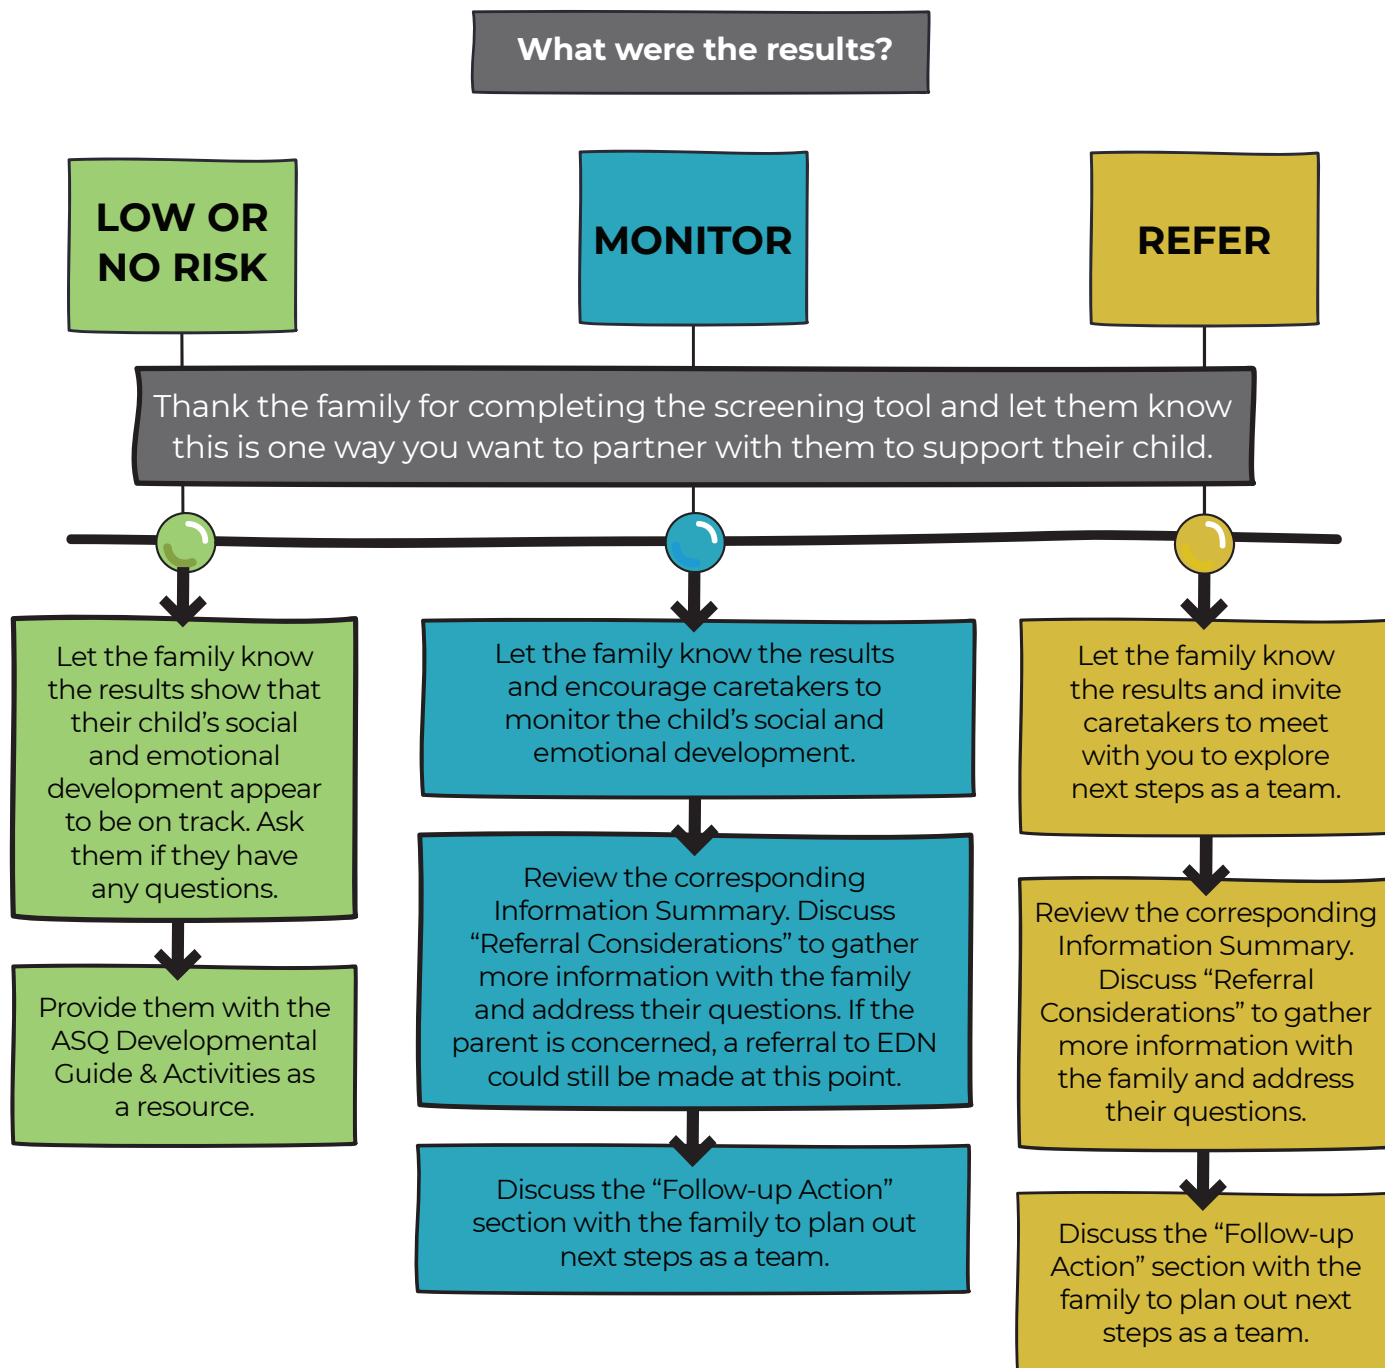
What were the results?

LOW OR NO RISK

MONITOR

REFER

Thank the family for completing the screening tool and let them know this is one way you want to partner with them to support their child.

Let the family know the results show that their child's social and emotional development appear to be on track. Ask them if they have any questions.

Provide them with the ASQ Developmental Guide & Activities as a resource.

Let the family know the results and encourage caretakers to monitor the child's social and emotional development.

Review the corresponding Information Summary. Discuss "Referral Considerations" to gather more information with the family and address their questions. If the parent is concerned, a referral to EDN could still be made at this point.

Discuss the "Follow-up Action" section with the family to plan out next steps as a team.

Let the family know the results and invite caretakers to meet with you to explore next steps as a team.

Review the corresponding Information Summary. Discuss "Referral Considerations" to gather more information with the family and address their questions.

Discuss the "Follow-up Action" section with the family to plan out next steps as a team.